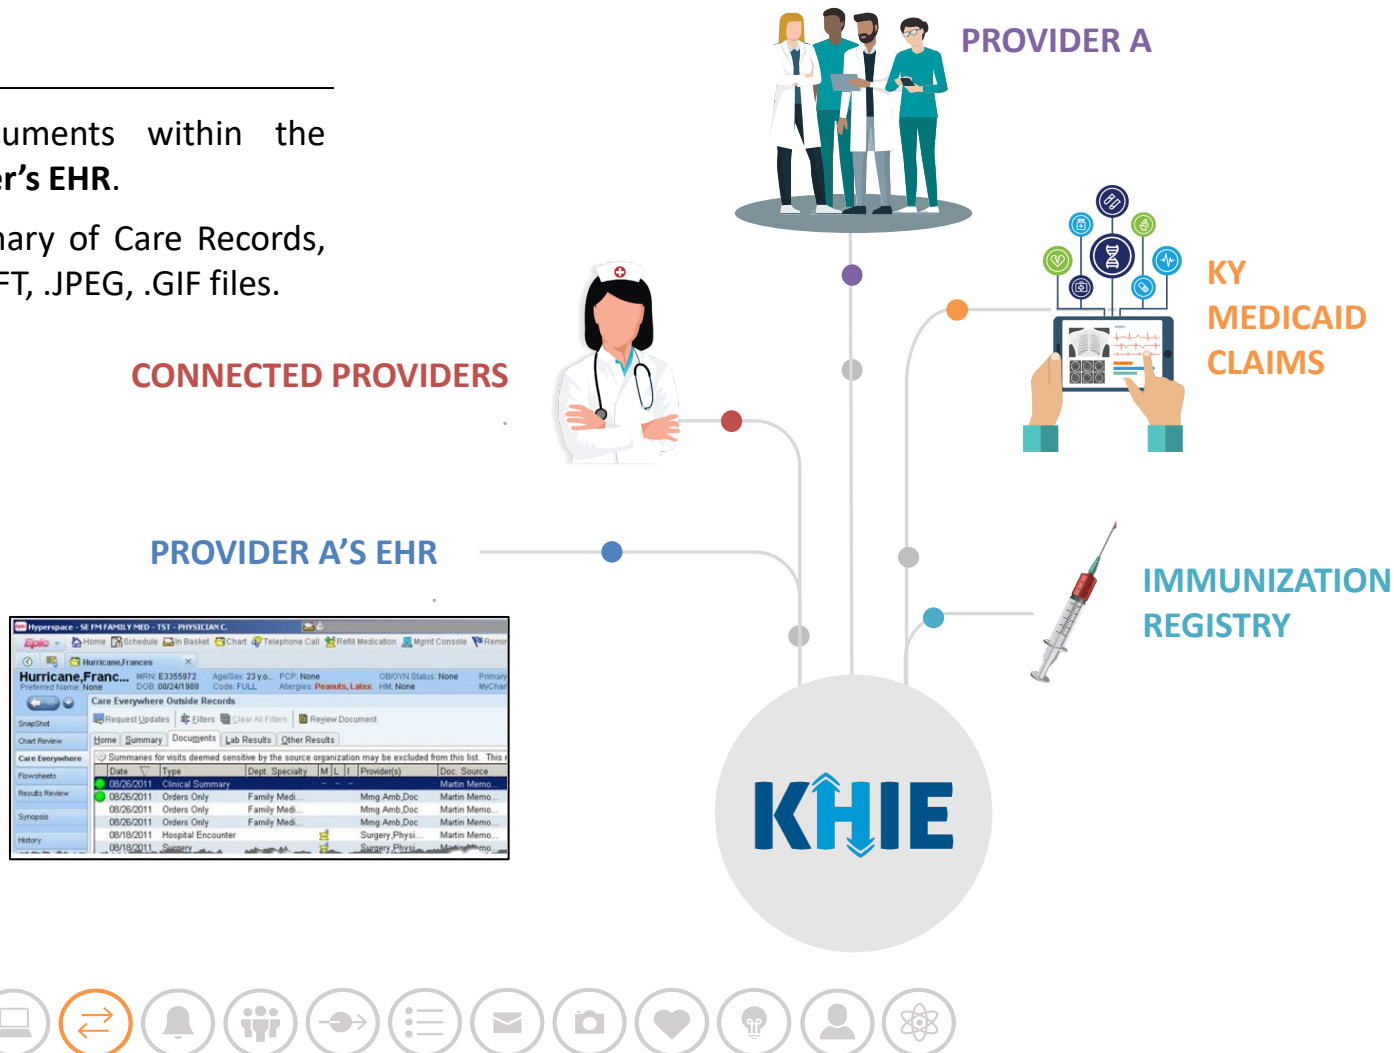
uments within the
r's EHR.

nary of Care Records,
FT, .JPEG, .GIF files.

PROVIDER A

KY MEDICAID CLAIMS

CONNECTED PROVIDERS

PROVIDER A'S EHR

IMMUNIZATION REGISTRY

Hyperspace - SE FM FAMILY MED - TST - PHYSICIAN C

Epic Home Schedule In Basket Chart Telephone Call Refill Medication Mgmt Console Remin

Hurricane,Frances

Hurricane,Franc... MRN: E3355972 Age/Sex: 23 y.o. PCP: None OB/GYN Status: None Primary
Preferred Name: None DOB: 08/24/1988 Code: FULL Allergies: Peanuts, Latex HM: None MyChart

Care Everywhere Outside Records

Request Updates Filters Clear All Filters Review Document

SnapShot
Chart Review
Care Everywhere
Flowsheets
Results Review
Synopsis
History

Home Summary Documents Lab Results Other Results

Summaries for visits deemed sensitive by the source organization may be excluded from this list. This

| Date | Type | Dept. Specialty | M | L | I | Provider(s) | Doc. Source |
|---|---|---|---|---|---|---|---|
| 08/26/2011 | Clinical Summary | | | | | | Martin Memo... |
| 08/26/2011 | Orders Only | Family Medi... | | | | Mmg Amb Doc | Martin Memo... |
| 08/26/2011 | Orders Only | Family Medi... | | | | Mmg Amb Doc | Martin Memo... |
| 08/26/2011 | Orders Only | Family Medi... | | | | Mmg Amb Doc | Martin Memo... |
| 08/18/2011 | Hospital Encounter | | | | | Surgery Physi... | Martin Memo... |
| 08/18/2011 | Surgery | | | | | Surgery Physi... | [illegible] |

KHIE